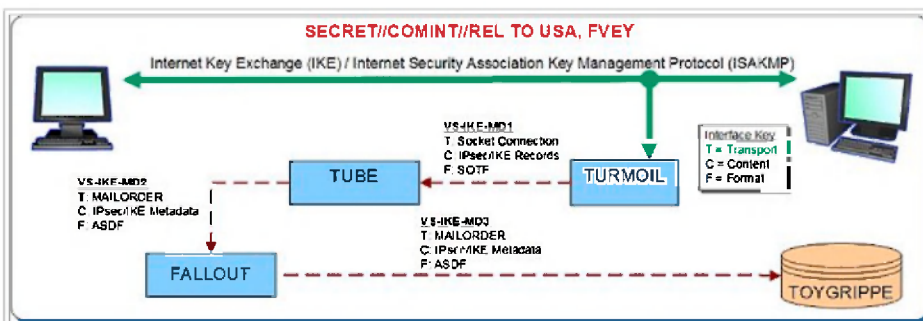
SECRET//COMINT//REL TO USA, FVEY

Internet Key Exchange (IKE) / Internet Security Association Key Management Protocol (ISAKMP)

VS-IKE-MD1
T: Socket Connection
C: IPsec/IKE Records
F: SOTF

Interface Key
T = Transport
C = Content
F = Format

TUBE

TURMOIL

VS-IKE-MD2
T: MAILORDER
C: IPsec/IKE Metadata
F: ASDF

VS-IKE-MD3
T: MAILORDER
C: IPsec/IKE Metadata
F: ASDF

FALLOUT

TOYGRIPPE